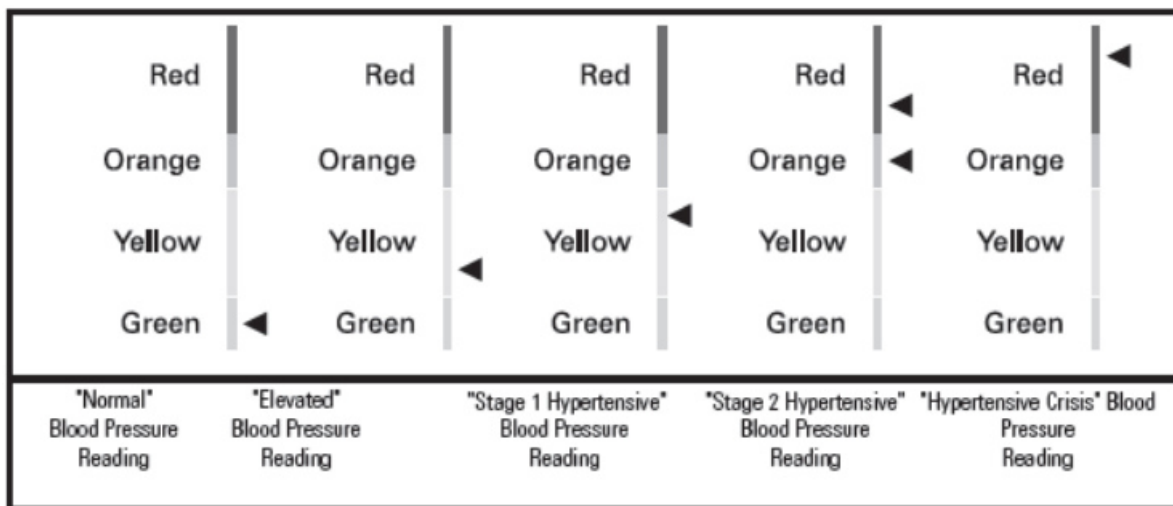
| Red | Red | Red | Red | Red |
|---|---|---|---|---|
| Orange | Orange | Orange | Orange | Orange |
| Yellow | Yellow | Yellow | Yellow | Yellow |
| Green | Green | Green | Green | Green |
| "Normal" Blood Pressure Reading | "Elevated" Blood Pressure Reading | "Stage 1 Hypertensive" Blood Pressure Reading | "Stage 2 Hypertensive" Blood Pressure Reading | "Hypertensive Crisis" Blood Pressure Reading |